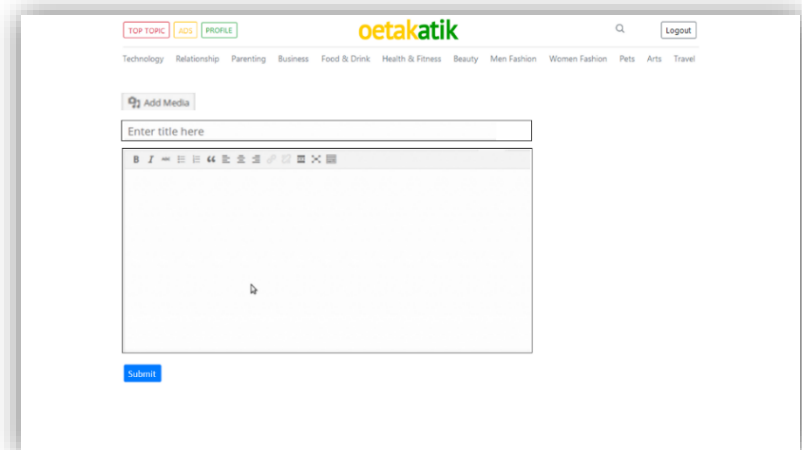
TOP TOPIC ADS PROFILE

oetakatik

Logout

Technology Relationship Parenting Business Food & Drink Health & Fitness Beauty Men Fashion Women Fashion Pets Arts Travel

Add Media

Enter title here

B I

Submit